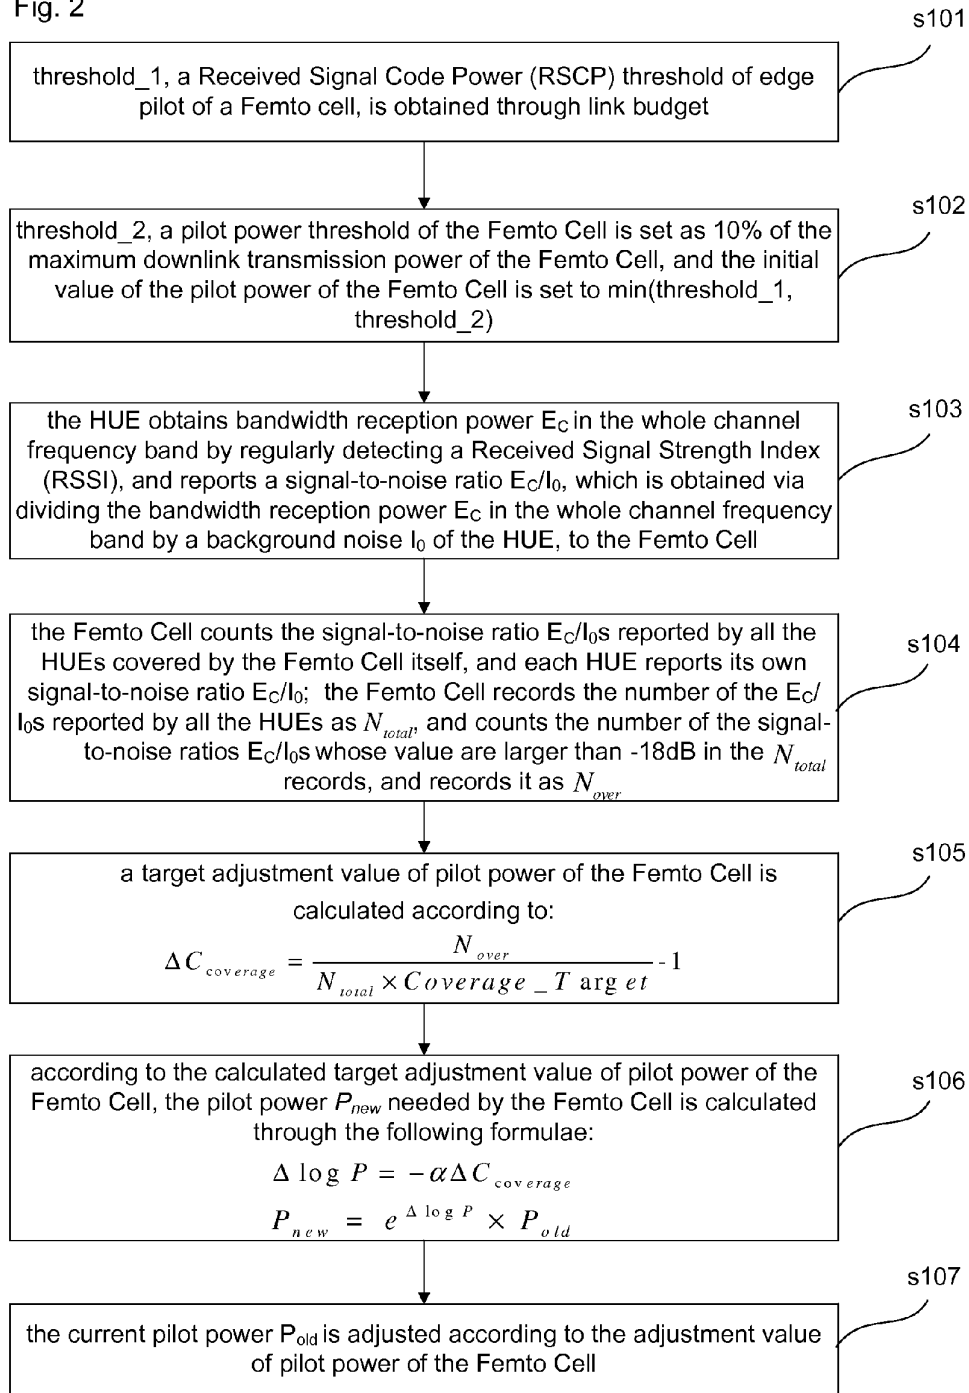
Fig. 2

s101

threshold_1, a Received Signal Code Power (RSCP) threshold of edge pilot of a Femto cell, is obtained through link budget

s102

threshold_2, a pilot power threshold of the Femto Cell is set as 10% of the maximum downlink transmission power of the Femto Cell, and the initial value of the pilot power of the Femto Cell is set to min(threshold_1, threshold_2)

s103

the HUE obtains bandwidth reception power $E_C$ in the whole channel frequency band by regularly detecting a Received Signal Strength Index (RSSI), and reports a signal-to-noise ratio $E_C/I_0$, which is obtained via dividing the bandwidth reception power $E_C$ in the whole channel frequency band by a background noise $I_0$ of the HUE, to the Femto Cell

s104

the Femto Cell counts the signal-to-noise ratio $E_C/I_0$s reported by all the HUEs covered by the Femto Cell itself, and each HUE reports its own signal-to-noise ratio $E_C/I_0$; the Femto Cell records the number of the $E_C/I_0$s reported by all the HUEs as $N_{total}$, and counts the number of the signal-to-noise ratios $E_C/I_0$s whose value are larger than -18dB in the $N_{total}$ records, and records it as $N_{over}$

s105

a target adjustment value of pilot power of the Femto Cell is calculated according to:

$\Delta C_{coverage} = \frac{N_{over}}{N_{total} \times Coverage\_Target} - 1$

s106

according to the calculated target adjustment value of pilot power of the Femto Cell, the pilot power $P_{new}$ needed by the Femto Cell is calculated through the following formulae:

$\Delta \log P = -\alpha \Delta C_{coverage}$

$P_{new} = e^{\Delta \log P} \times P_{old}$

s107

the current pilot power $P_{old}$ is adjusted according to the adjustment value of pilot power of the Femto Cell